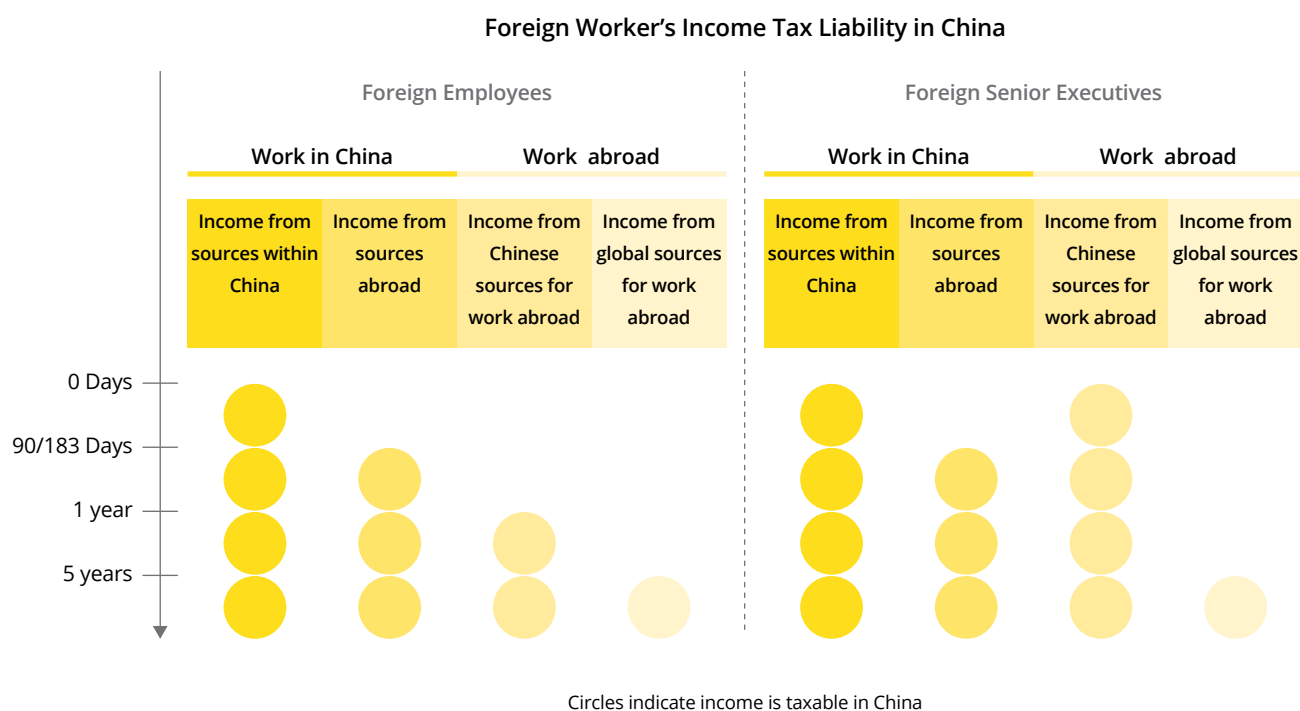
Foreign Worker’s Income Tax Liability in China

Foreign Employees

| Work in China | | Work abroad | |
|---|---|---|---|
| Income from sources within China | Income from sources abroad | Income from Chinese sources for work abroad | Income from global sources for work abroad |

Foreign Senior Executives

| Work in China | | Work abroad | |
|---|---|---|---|
| Income from sources within China | Income from sources abroad | Income from Chinese sources for work abroad | Income from global sources for work abroad |

0 Days

90/183 Days

1 year

5 years

Circles indicate income is taxable in China